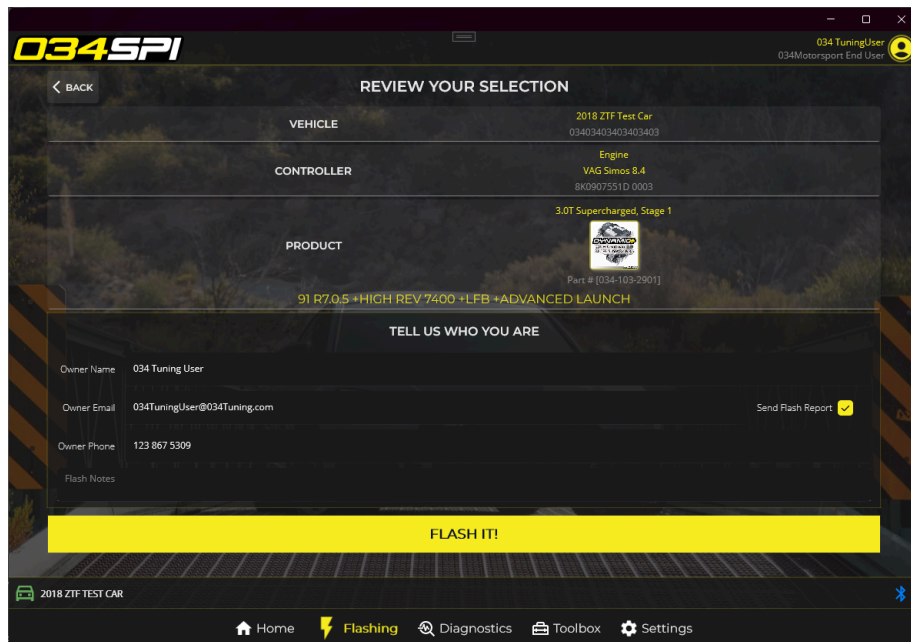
034SPI

034 TuningUser
034Motorsport End User

BACK

REVIEW YOUR SELECTION

VEHICLE
2018 ZTF Test Car
03403403403403403

CONTROLLER
Engine
VAG Simos 8.4
8K0907551D 0003

PRODUCT
3.0T Supercharged, Stage 1
DYNAMIC+
Part # [034-103-2901]

91 R7.0.5 +HIGH REV 7400 +LFB +ADVANCED LAUNCH

TELL US WHO YOU ARE

Owner Name 034 Tuning User

Owner Email 034TuningUser@034Tuning.com

Send Flash Report

Owner Phone 123 867 5309

Flash Notes

FLASH IT!

2018 ZTF TEST CAR

Home Flashing Diagnostics Toolbox Settings